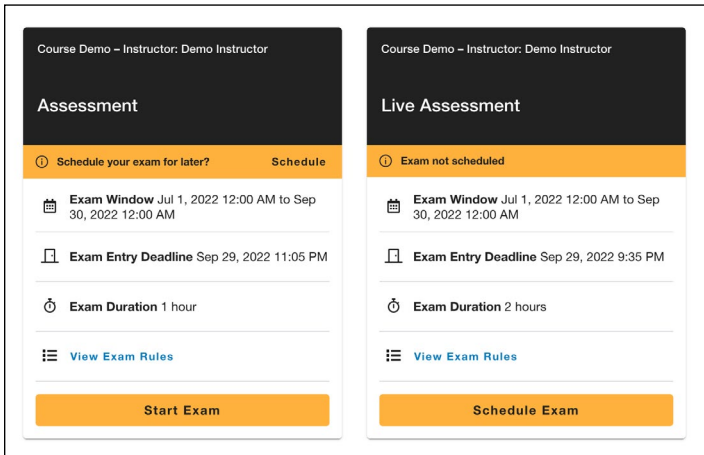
Course Demo – Instructor: Demo Instructor

Assessment

Schedule your exam for later? Schedule

Exam Window Jul 1, 2022 12:00 AM to Sep 30, 2022 12:00 AM

Exam Entry Deadline Sep 29, 2022 11:05 PM

Exam Duration 1 hour

View Exam Rules

Start Exam

Course Demo – Instructor: Demo Instructor

Live Assessment

Exam not scheduled

Exam Window Jul 1, 2022 12:00 AM to Sep 30, 2022 12:00 AM

Exam Entry Deadline Sep 29, 2022 9:35 PM

Exam Duration 2 hours

View Exam Rules

Schedule Exam